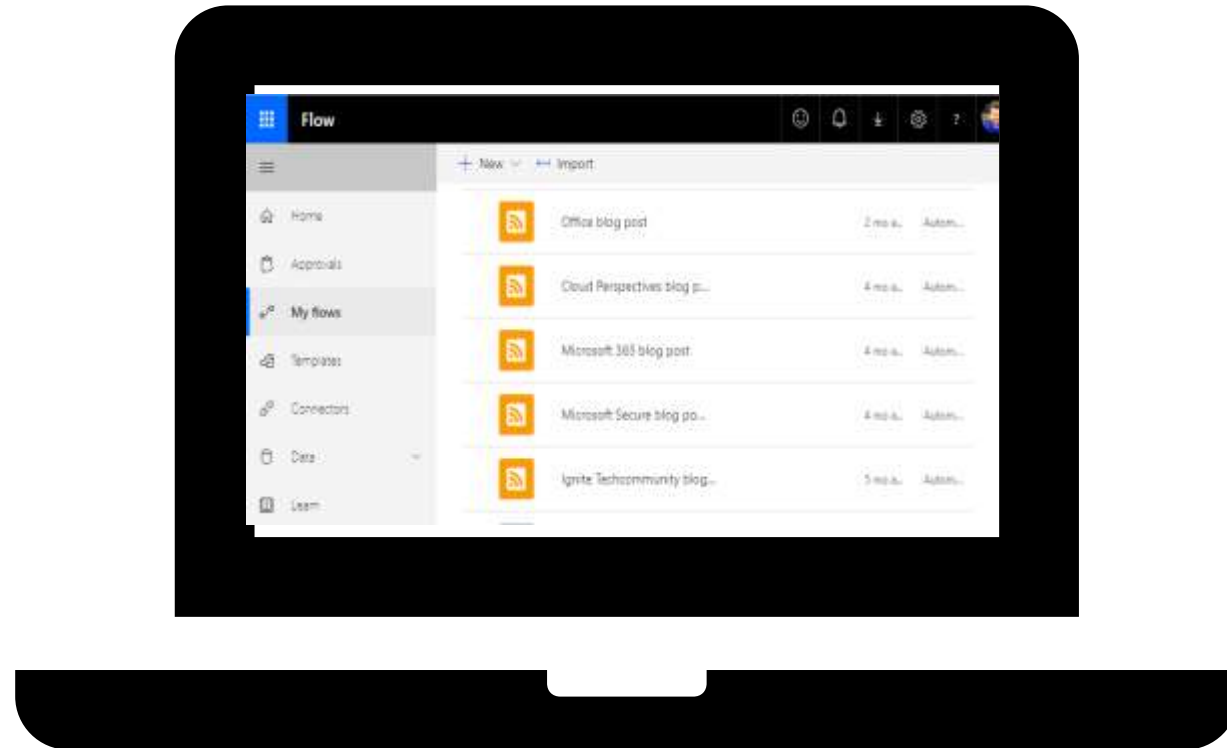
Flow

?

New

Import

Home

Approvals

My flows

Templates

Connectors

Data

Learn

Office blog post

2 mo a...

Autom...

Cloud Perspectives blog p...

4 mo a...

Autom...

Microsoft 365 blog post

4 mo a...

Autom...

Microsoft Secure blog po...

4 mo a...

Autom...

Ignite Techcommunity blog...

5 mo a...

Autom...